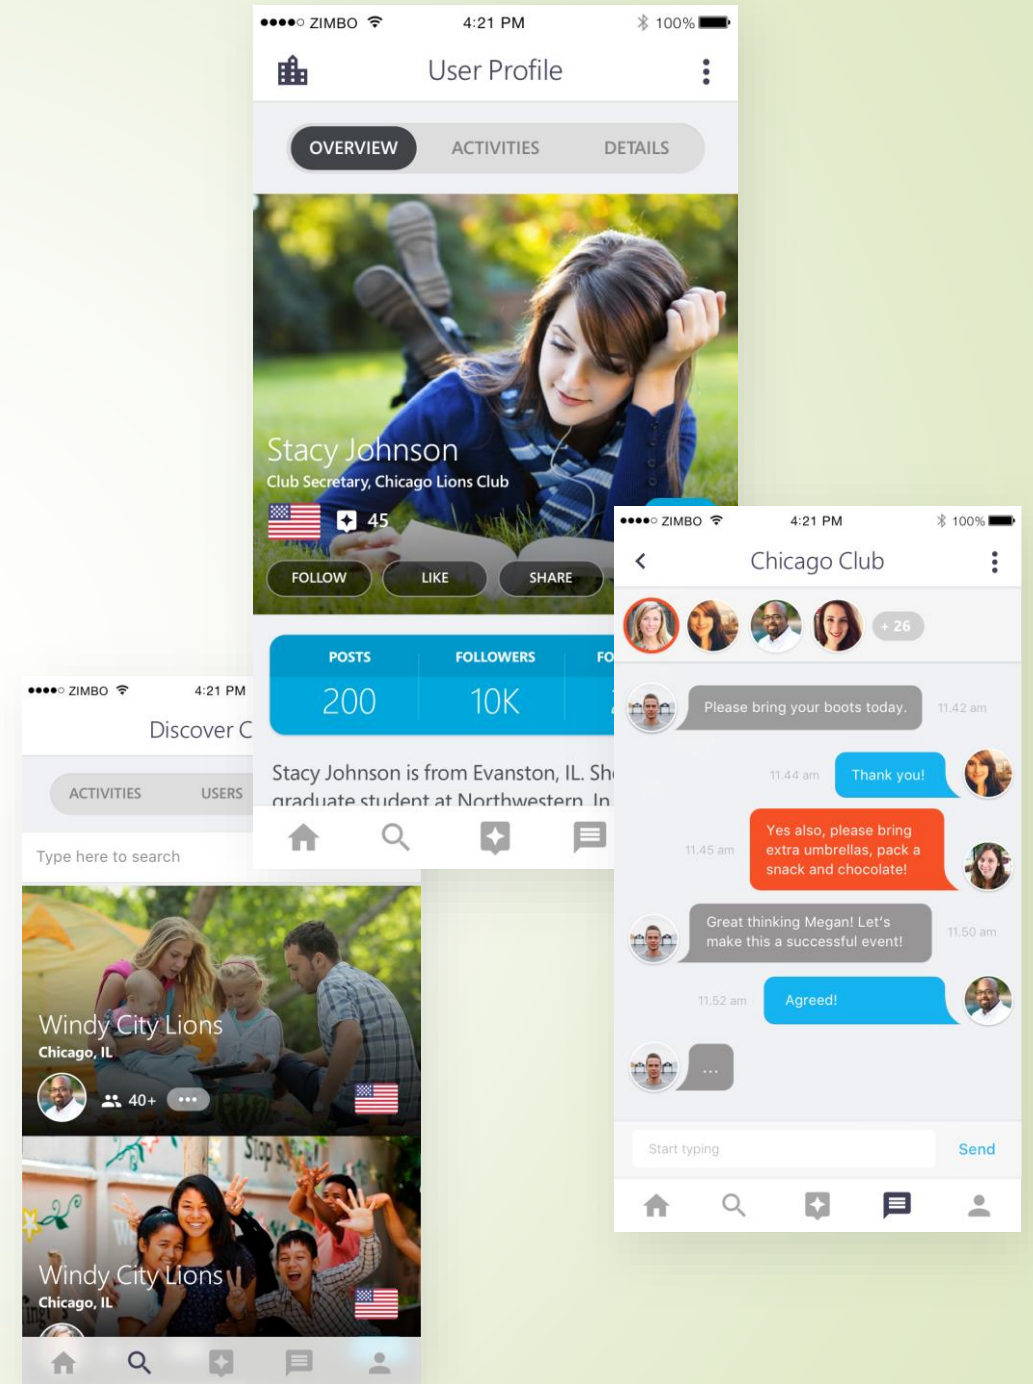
●●●●○ ZIMBO 4:21 PM 100%

User Profile

OVERVIEW ACTIVITIES DETAILS

Stacy Johnson
Club Secretary, Chicago Lions Club

45

FOLLOW LIKE SHARE

| POSTS | FOLLOWERS | FO |
|---|---|---|
| 200 | 10K | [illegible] |

Stacy Johnson is from Evanston, IL. She graduate student at Northwestern. In

●●●●○ ZIMBO 4:21 PM 100%

Chicago Club

+ 26

Please bring your boots today. 11.42 am

11.44 am Thank you!

11.45 am Yes also, please bring extra umbrellas, pack a snack and chocolate!

Great thinking Megan! Let's make this a successful event! 11.50 am

11.52 am Agreed!

...

Start typing Send

●●●●○ ZIMBO 4:21 PM

Discover C

ACTIVITIES USERS

Type here to search

Windy City Lions
Chicago, IL

40+

Windy City Lions
Chicago, IL